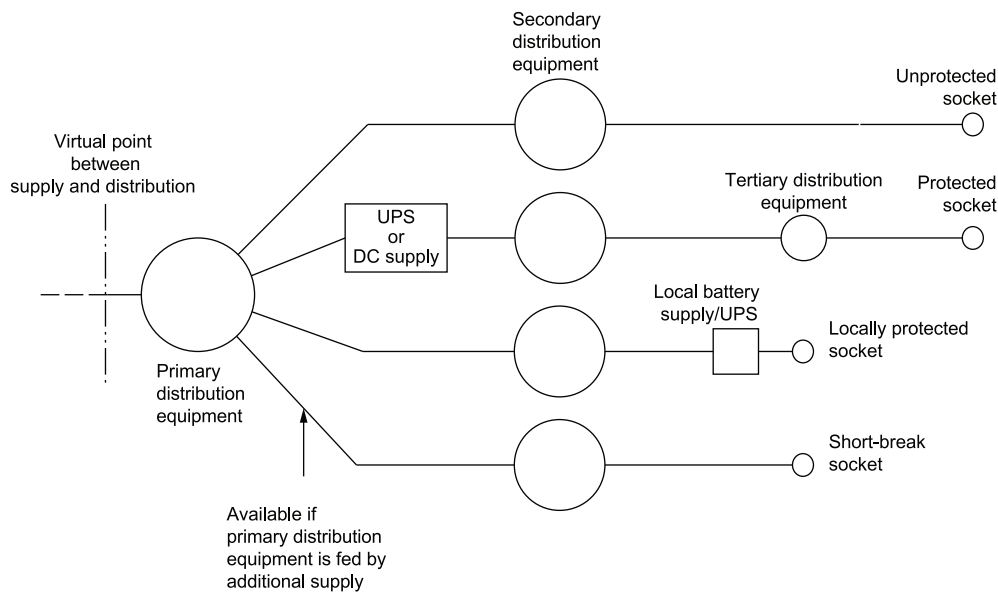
Secondary distribution equipment

Unprotected socket

Virtual point between supply and distribution

Tertiary distribution equipment

Protected socket

UPS or DC supply

Local battery supply/UPS

Locally protected socket

Primary distribution equipment

Short-break socket

Available if primary distribution equipment is fed by additional supply